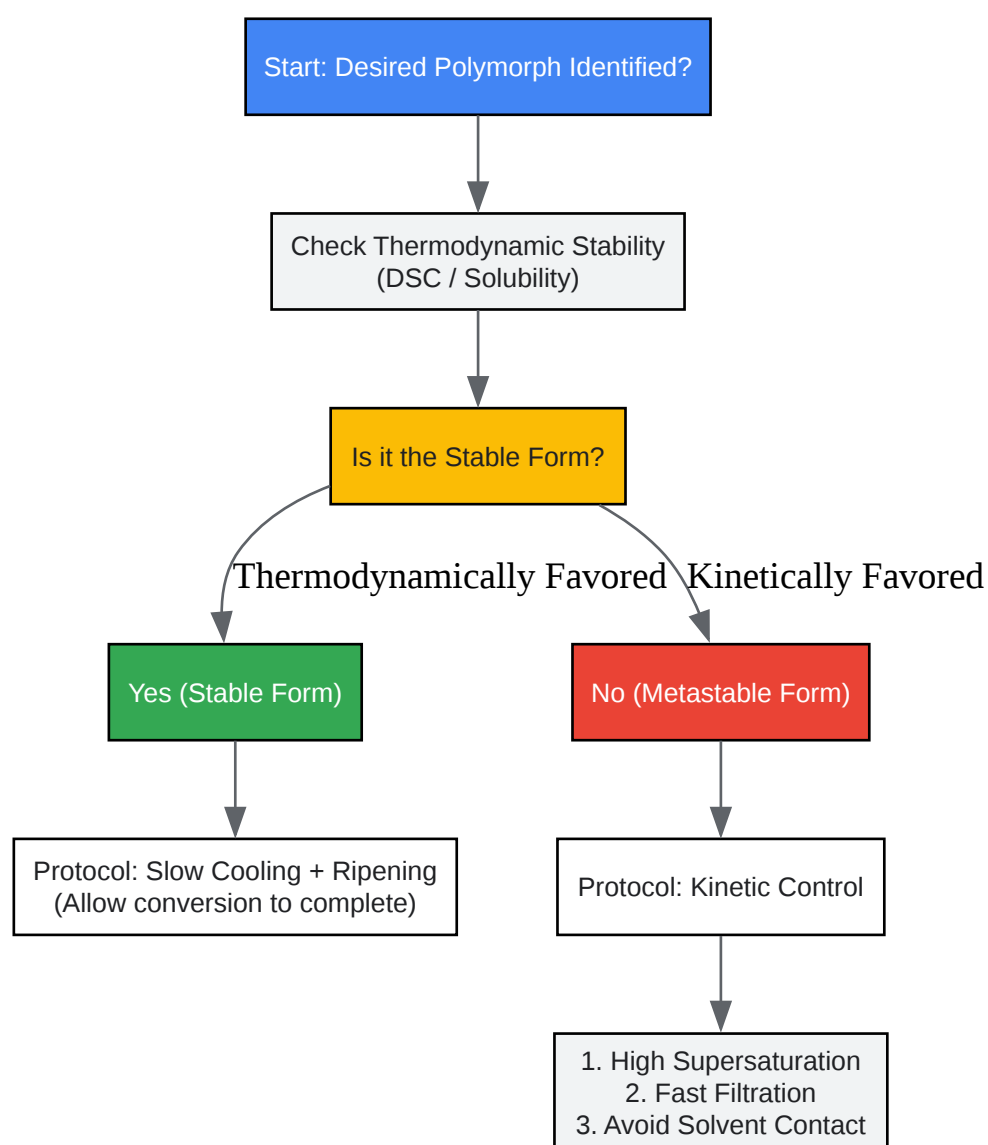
Start: Desired Polymorph Identified?

Check Thermodynamic Stability
(DSC / Solubility)

Is it the Stable Form?

Thermodynamically Favored

Kinetically Favored

Yes (Stable Form)

No (Metastable Form)

Protocol: Slow Cooling + Ripening
(Allow conversion to complete)

Protocol: Kinetic Control

1. High Supersaturation
2. Fast Filtration
3. Avoid Solvent Contact